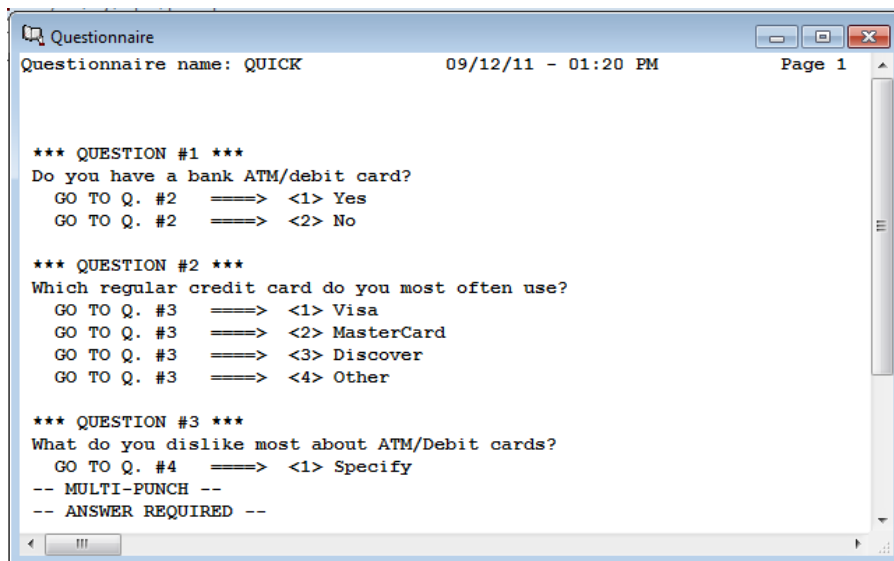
Questionnaire

Questionnaire name: QUICK 09/12/11 - 01:20 PM Page 1

*** QUESTION #1 ***
Do you have a bank ATM/debit card?
GO TO Q. #2 ====> <1> Yes
GO TO Q. #2 ====> <2> No

*** QUESTION #2 ***
Which regular credit card do you most often use?
GO TO Q. #3 ====> <1> Visa
GO TO Q. #3 ====> <2> MasterCard
GO TO Q. #3 ====> <3> Discover
GO TO Q. #3 ====> <4> Other

*** QUESTION #3 ***
What do you dislike most about ATM/Debit cards?
GO TO Q. #4 ====> <1> Specify
-- MULTI-PUNCH --
-- ANSWER REQUIRED --